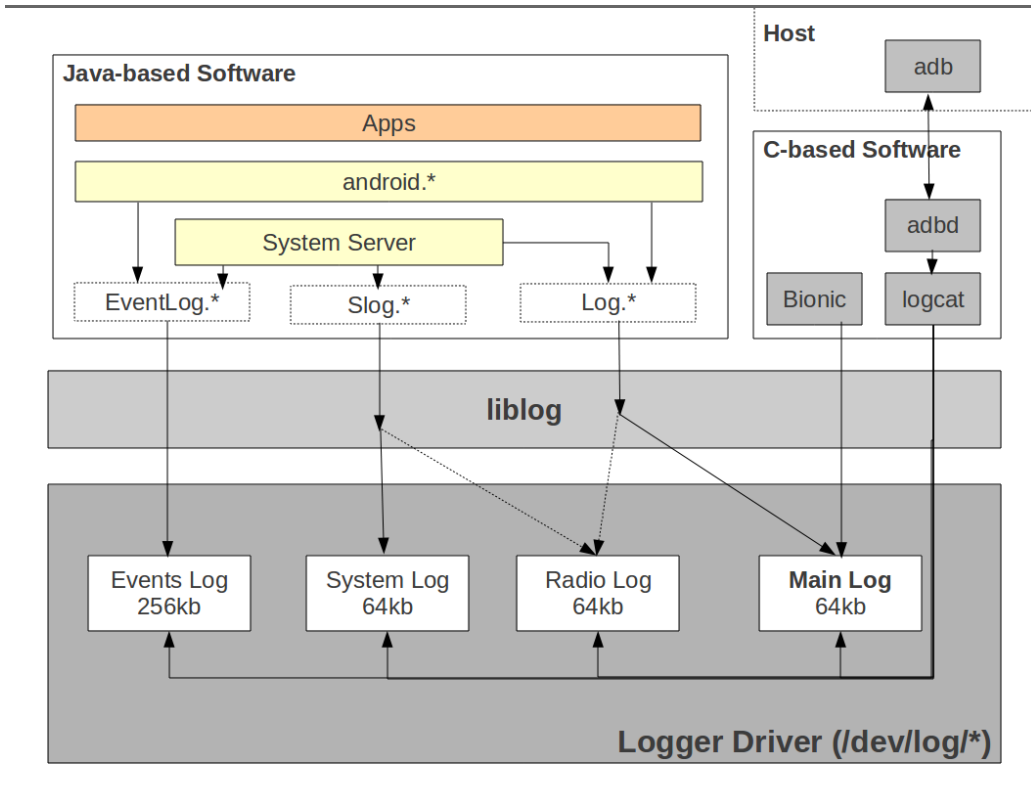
Host

adb

Java-based Software

Apps

android.*

System Server

EventLog.*

Slog.*

Log.*

C-based Software

adbd

Bionic

logcat

liblog

Events Log
256kb

System Log
64kb

Radio Log
64kb

Main Log
64kb

Logger Driver (/dev/log/*)